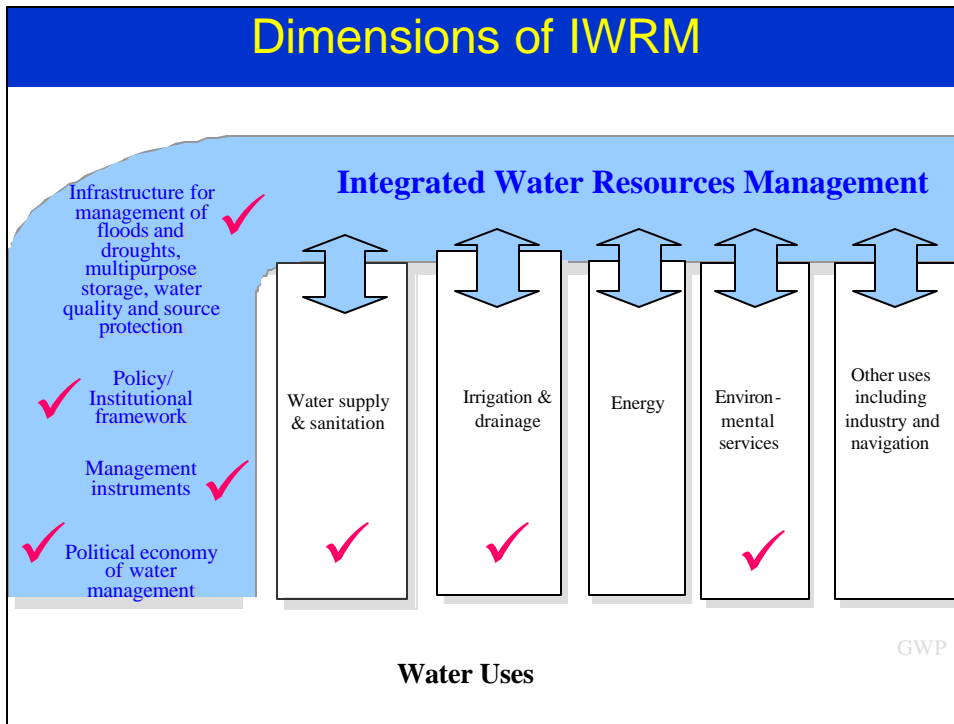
Dimensions of IWRM

Integrated Water Resources Management

Infrastructure for management of floods and droughts, multipurpose storage, water quality and source protection

Policy/ Institutional framework

Management instruments

Political economy of water management

Water supply & sanitation

Irrigation & drainage

Energy

Environ-mental services

Other uses including industry and navigation

GWP

Water Uses